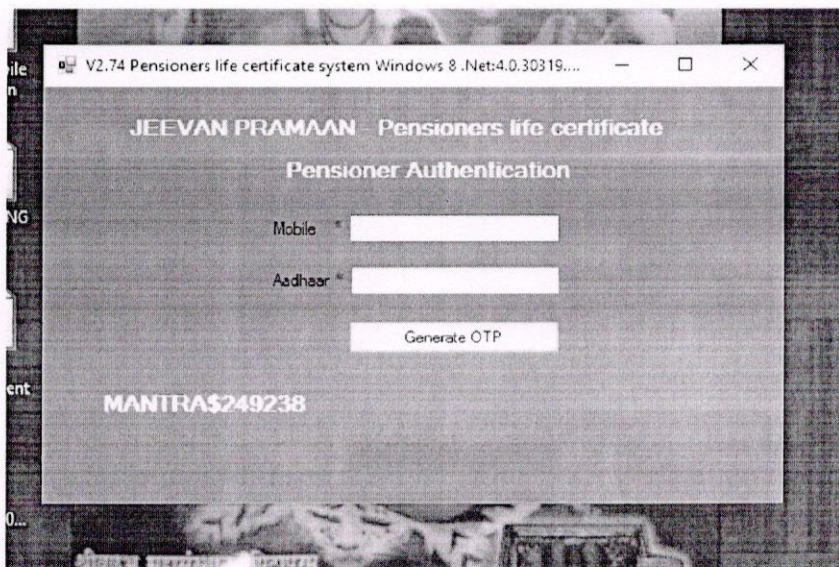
V2.74 Pensioners life certificate system Windows 8 .Net:4.0.30319....

JEEVAN PRAMAAN - Pensioners life certificate

Pensioner Authentication

Mobile *

Aadhaar *

Generate OTP

MANTRA$249238

ile
n

NG

ent

0...